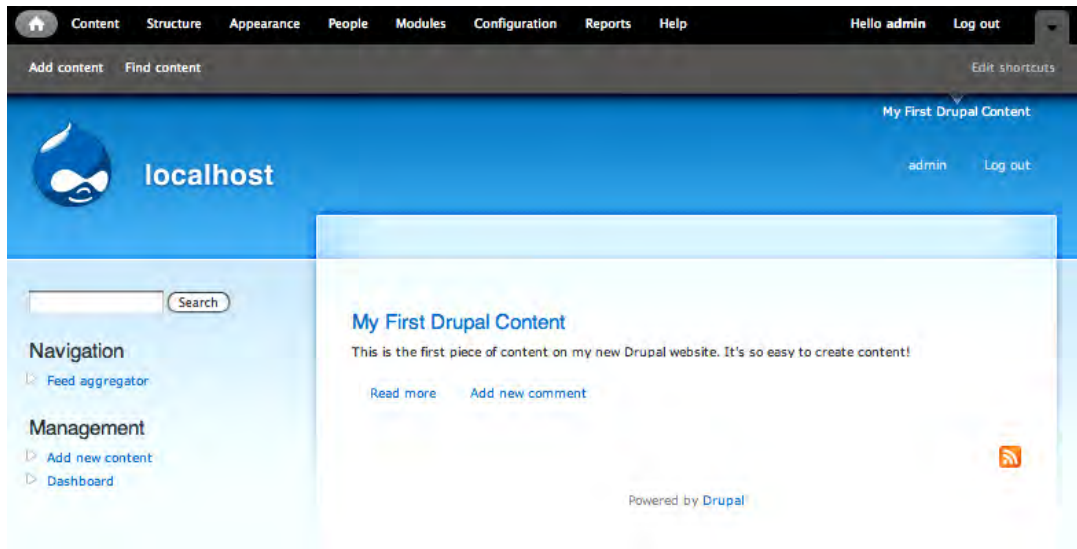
Content Structure Appearance People Modules Configuration Reports Help Hello admin Log out

Add content Find content Edit shortcuts

My First Drupal Content

localhost

admin Log out

Search

Navigation

Feed aggregator

Management

Add new content

Dashboard

My First Drupal Content

This is the first piece of content on my new Drupal website. It's so easy to create content!

Read more Add new comment

Powered by Drupal